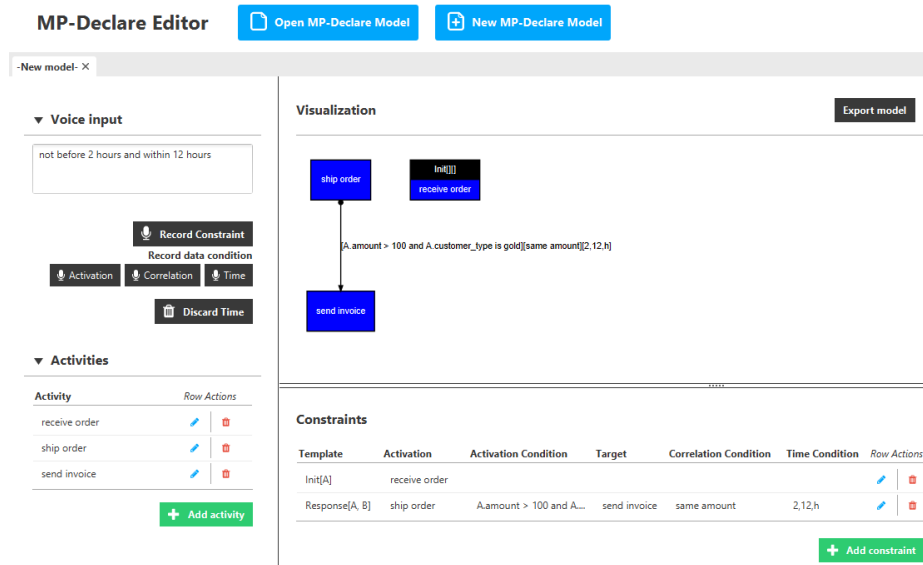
MP-Declare Editor

Open MP-Declare Model

New MP-Declare Model

-New model- ×

Voice input

not before 2 hours and within 12 hours

Record Constraint

Record data condition

Activation

Correlation

Time

Discard Time

Activities

| Activity | Row Actions |
|---|---|
| receive order | |
| ship order | |
| send invoice | |

Add activity

Visualization

Export model

ship order

Init[][]

receive order

[A.amount > 100 and A.customer_type is gold][same amount][2,12,h]

send invoice

Constraints

| Template | Activation | Activation Condition | Target | Correlation Condition | Time Condition | Row Actions |
|---|---|---|---|---|---|---|
| Init[A] | receive order | | | | | |
| Response[A, B] | ship order | A.amount > 100 and A... | send invoice | same amount | 2,12,h | |

Add constraint